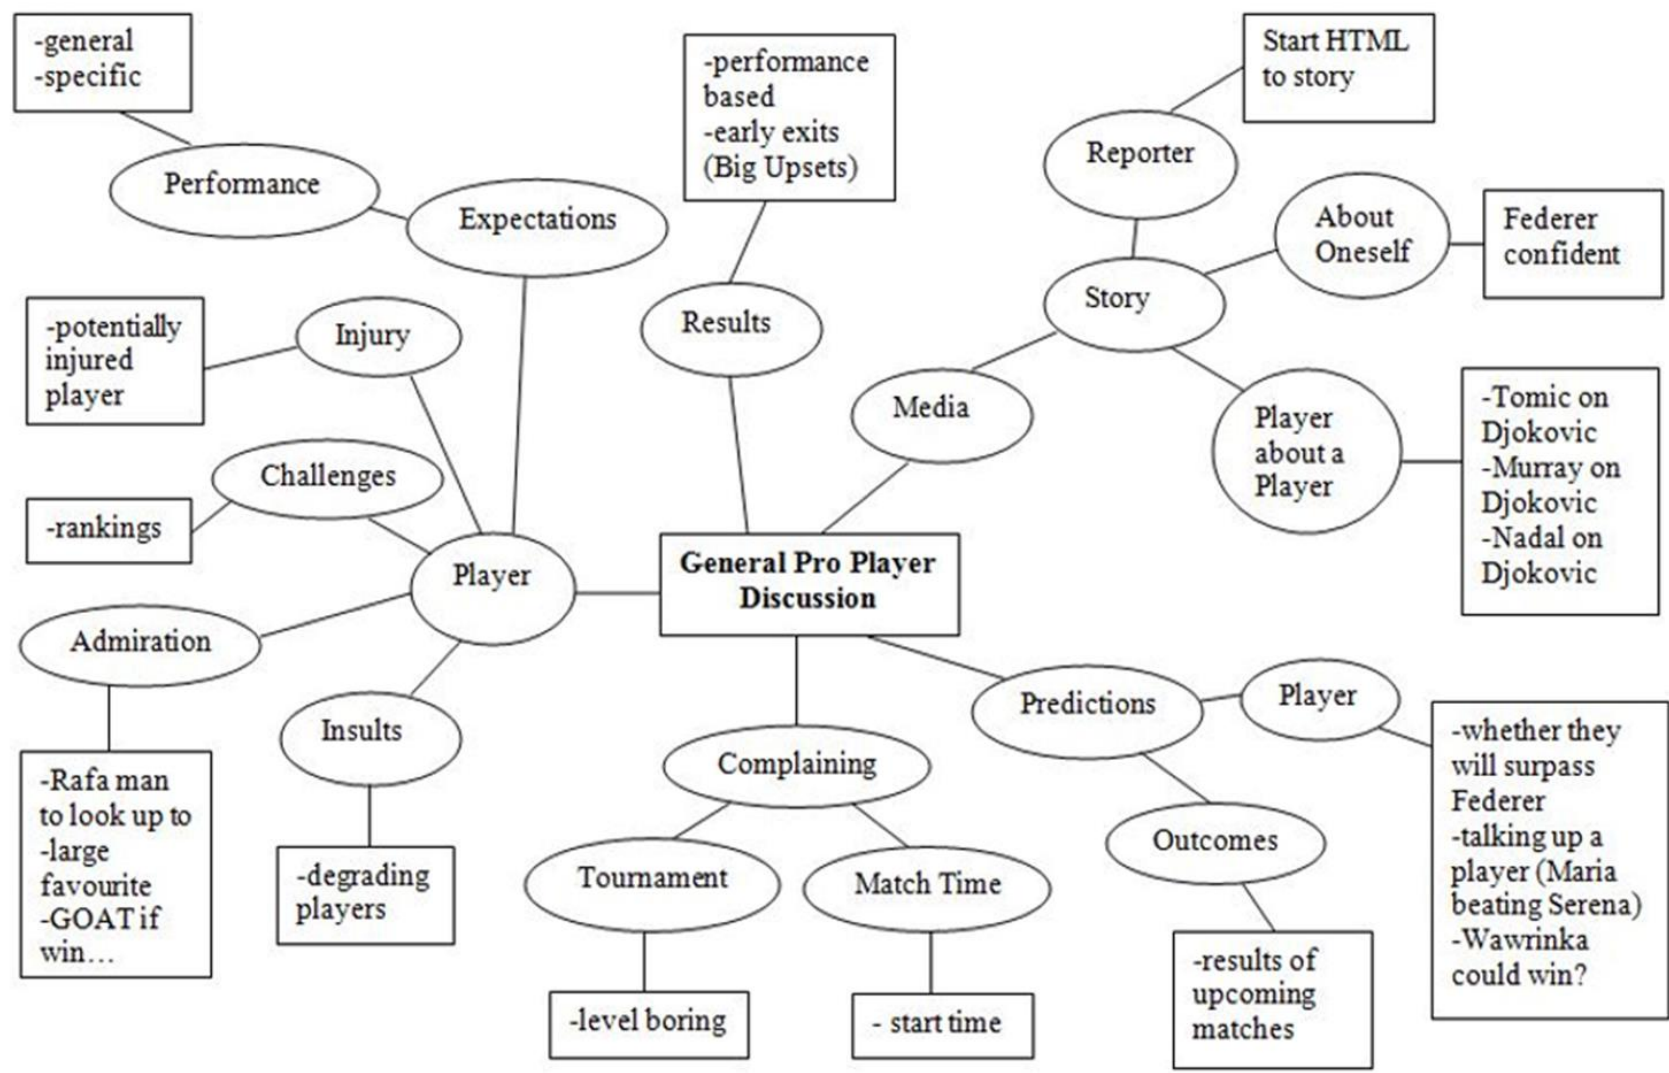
-general
-specific

Performance

Expectations

-performance based
-early exits (Big Upsets)

Start HTML to story

Reporter

About Oneself

Federer confident

Story

-potentially injured player

Injury

Results

Media

Player about a Player

-Tomic on Djokovic
-Murray on Djokovic
-Nadal on Djokovic

Challenges

-rankings

Player

General Pro Player Discussion

Admiration

Predictions

Player

-whether they will surpass Federer
-talking up a player (Maria beating Serena)
-Wawrinka could win?

Insults

Complaining

-Rafa man to look up to
-large favourite
-GOAT if win…

Outcomes

-degrading players

Tournament

Match Time

-results of upcoming matches

-level boring

- start time